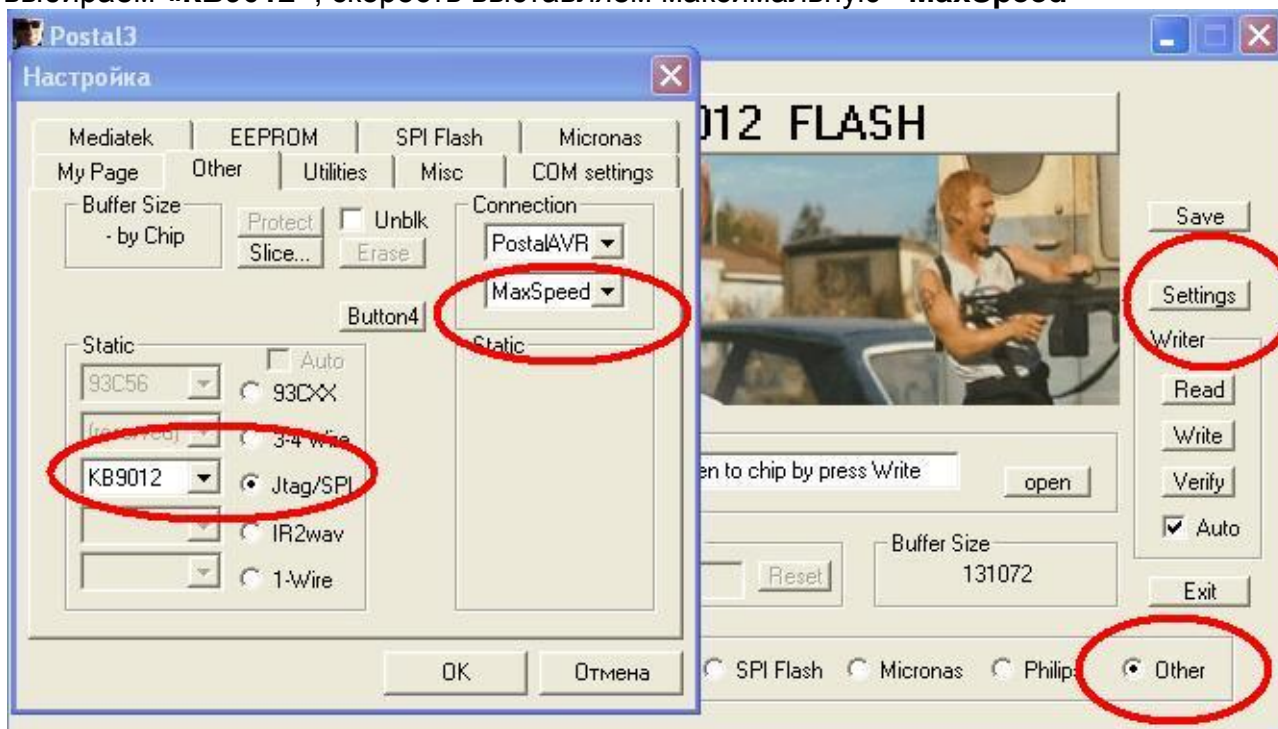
выбираем «KB9012», скорость выставляем максимальную – MaxSpeed

Postal3

Настройка

Mediatek | EEPROM | SPI Flash | Micronas
My Page | Other | Utilities | Misc | COM settings

Buffer Size
- by Chip

Protect
Unblk
Slice...
Erase

Connection
PostalAVR
MaxSpeed

Button4

Static
Auto
93C56
93CXX
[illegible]
3-4 Wire
KB9012
Jtag/SPI
IR2wav
1-Wire

Static

OK
Отмена

012 FLASH

Save
Settings
Writer
Read
Write
Verify
Auto
Exit

en to chip by press Write
open

Reset

Buffer Size
131072

SPI Flash
Micronas
Philips
Other